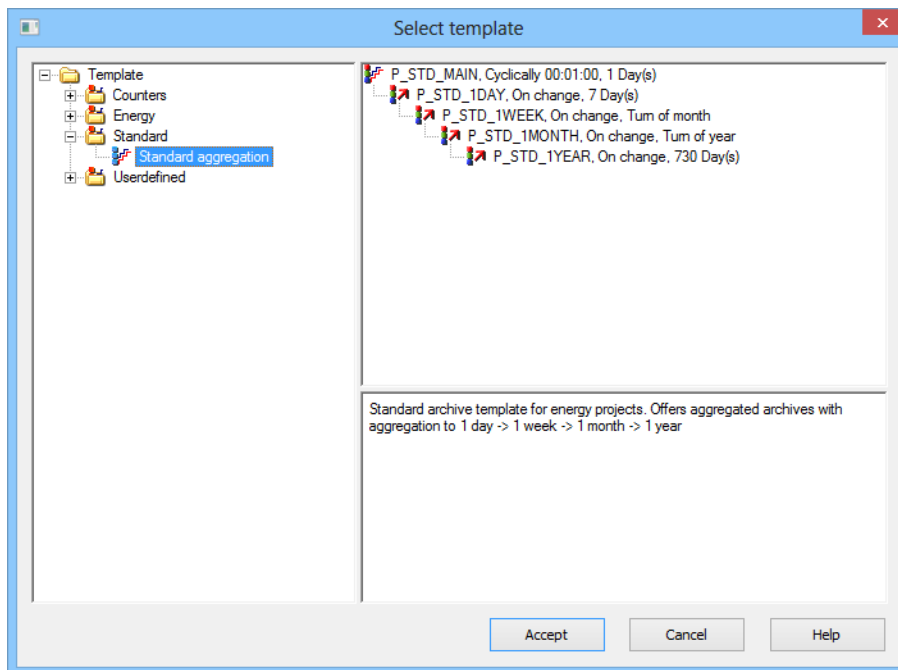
Select template

Template
Counters
Energy
Standard
Standard aggregation
Userdefined

P_STD_MAIN, Cyclically 00:01:00, 1 Day(s)
P_STD_1DAY, On change, 7 Day(s)
P_STD_1WEEK, On change, Turn of month
P_STD_1MONTH, On change, Turn of year
P_STD_1YEAR, On change, 730 Day(s)

Standard archive template for energy projects. Offers aggregated archives with aggregation to 1 day -> 1 week -> 1 month -> 1 year

Accept
Cancel
Help